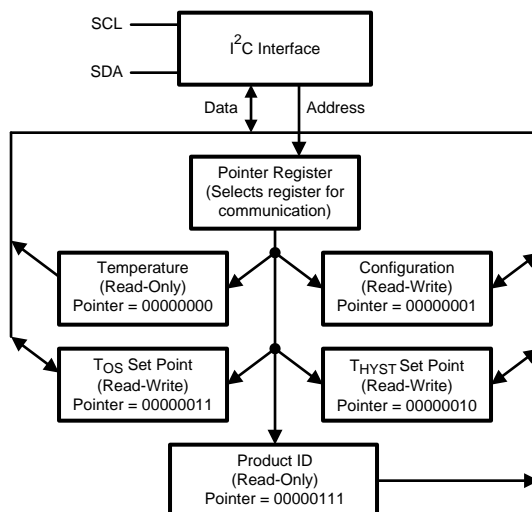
SCL

SDA

$I^2C$ Interface

Data

Address

Pointer Register
(Selects register for communication)

Temperature
(Read-Only)
Pointer = 00000000

Configuration
(Read-Write)
Pointer = 00000001

$T_{OS}$ Set Point
(Read-Write)
Pointer = 00000011

$T_{HYST}$ Set Point
(Read-Write)
Pointer = 00000010

Product ID
(Read-Only)
Pointer = 00000111